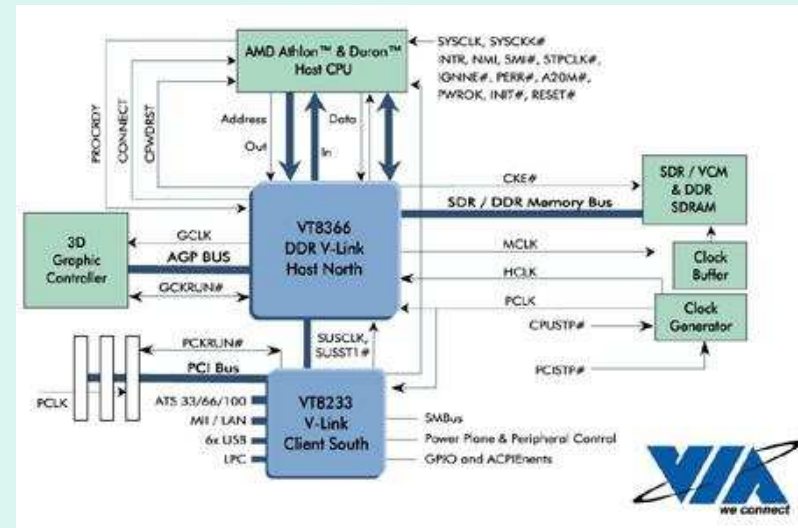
AMD Athlon™ & Duron™
Host CPU

SYSCLK, SYSCKK#
INTR, NMI, SMI#, STPCLK#,
IGNNE#, PERR#, A20M#,
PWROK, INIT#, RESET#

PROCRDY

CONNECT

CPWDRST

Address

Out

Data

In

CKE#

SDR / VCM & DDR SDRAM

SDR / DDR Memory Bus

3D Graphic Controller

GCLK

AGP BUS

GCKRUN#

VT8366
DDR V-Link
Host North

MCLK

HCLK

PCLK

Clock Buffer

Clock Generator

CPUSTP#

PCISTP#

SUSCLK, SUSST1#

PCKRUN#

PCI Bus

PCLK

ATS 33/66/100

MII / LAN

6x USB

LPC

VT8233
V-Link
Client South

SMBus

Power Plane & Peripheral Control

GPIO and ACPIEnents

VIA
we connect